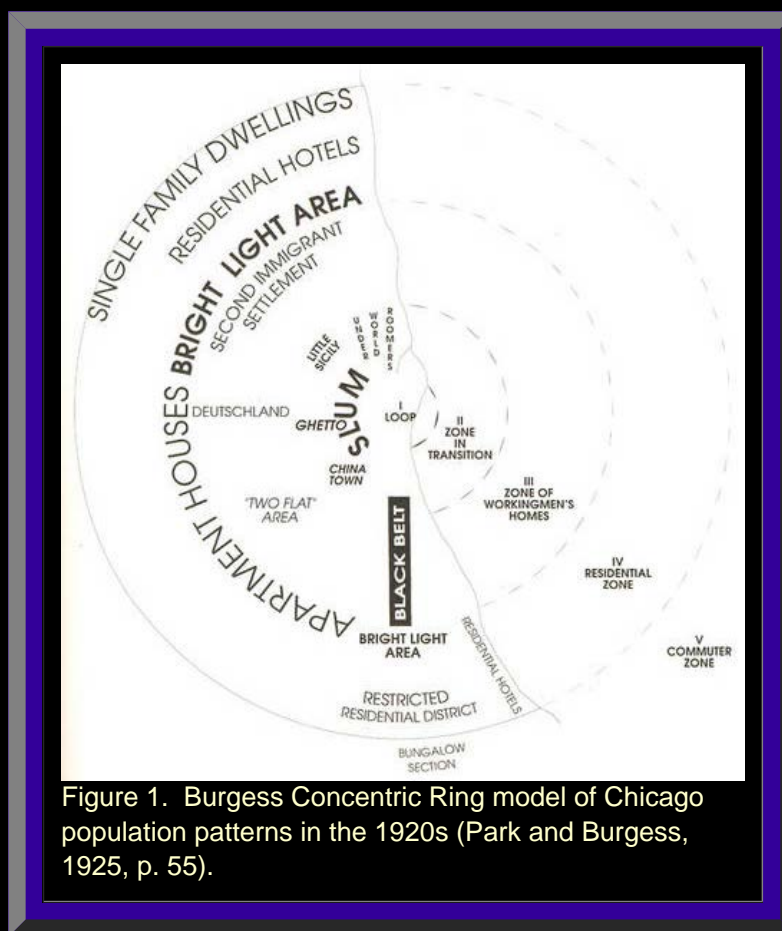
SINGLE FAMILY DWELLINGS
RESIDENTIAL HOTELS
BRIGHT LIGHT AREA
SECOND IMMIGRANT SETTLEMENT
APARTMENT HOUSES
UNDER WORLD
ROOMERS
LITTLE SICILY
SLUM
DEUTSCHLAND
GHETTO
I LOOP
II ZONE IN TRANSITION
CHINA TOWN
"TWO FLAT" AREA
BLACK BELT
III ZONE OF WORKINGMEN'S HOMES
IV RESIDENTIAL ZONE
V COMMUTER ZONE
BRIGHT LIGHT AREA
RESIDENTIAL HOTELS
RESTRICTED RESIDENTIAL DISTRICT
BUNGALOW SECTION

Figure 1. Burgess Concentric Ring model of Chicago population patterns in the 1920s (Park and Burgess, 1925, p. 55).